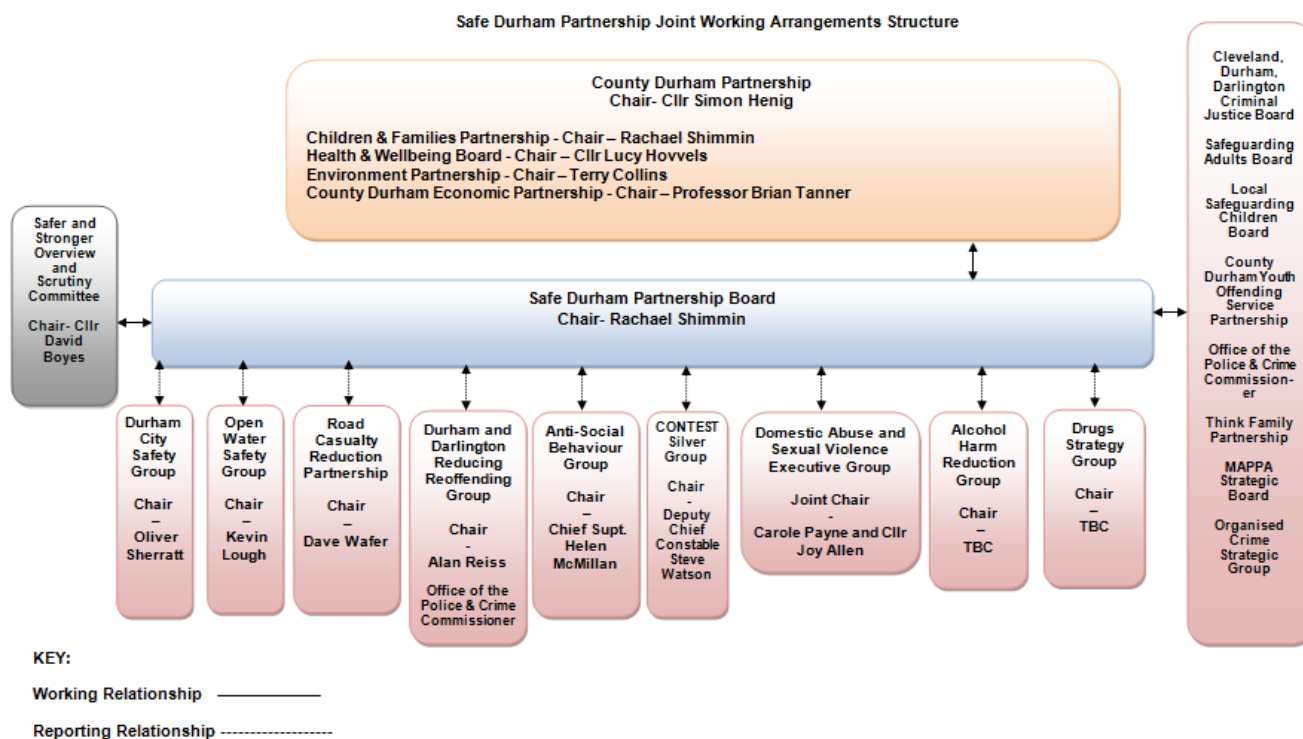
Safe Durham Partnership Joint Working Arrangements Structure

County Durham Partnership
Chair- Cllr Simon Henig

Children & Families Partnership - Chair – Rachael Shimmin
Health & Wellbeing Board - Chair – Cllr Lucy Hovvels
Environment Partnership - Chair – Terry Collins
County Durham Economic Partnership - Chair – Professor Brian Tanner

Safer and Stronger Overview and Scrutiny Committee

Chair- Cllr David Boyes

Safe Durham Partnership Board
Chair- Rachael Shimmin

Cleveland, Durham, Darlington Criminal Justice Board

Safeguarding Adults Board

Local Safeguarding Children Board

County Durham Youth Offending Service Partnership

Office of the Police & Crime Commissioner

Think Family Partnership

MAPPA Strategic Board

Organised Crime Strategic Group

Durham City Safety Group

Chair – Oliver Sherratt

Open Water Safety Group

Chair – Kevin Lough

Road Casualty Reduction Partnership

Chair – Dave Wafer

Durham and Darlington Reducing Reoffending Group

Chair - Alan Reiss

Office of the Police & Crime Commissioner

Anti-Social Behaviour Group

Chair – Chief Supt. Helen McMillan

CONTEST Silver Group

Chair - Deputy Chief Constable Steve Watson

Domestic Abuse and Sexual Violence Executive Group

Joint Chair - Carole Payne and Cllr Joy Allen

Alcohol Harm Reduction Group

Chair – TBC

Drugs Strategy Group

Chair – TBC

KEY:

Working Relationship

Reporting Relationship